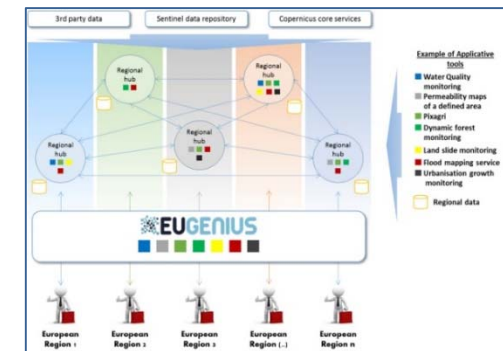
3rd party data

Sentinel data repository

Copernicus core services

Regional hub

Regional hub

Regional hub

Regional hub

Regional hub

EUGENIUS

European Region 1

European Region 2

European Region 3

European Region (..)

European Region n

Example of Applicative tools

Water Quality monitoring

Permeability maps of a defined area

Pixagri

Dynamic forest monitoring

Land slide monitoring

Flood mapping service

Urbanisation growth monitoring

Regional data